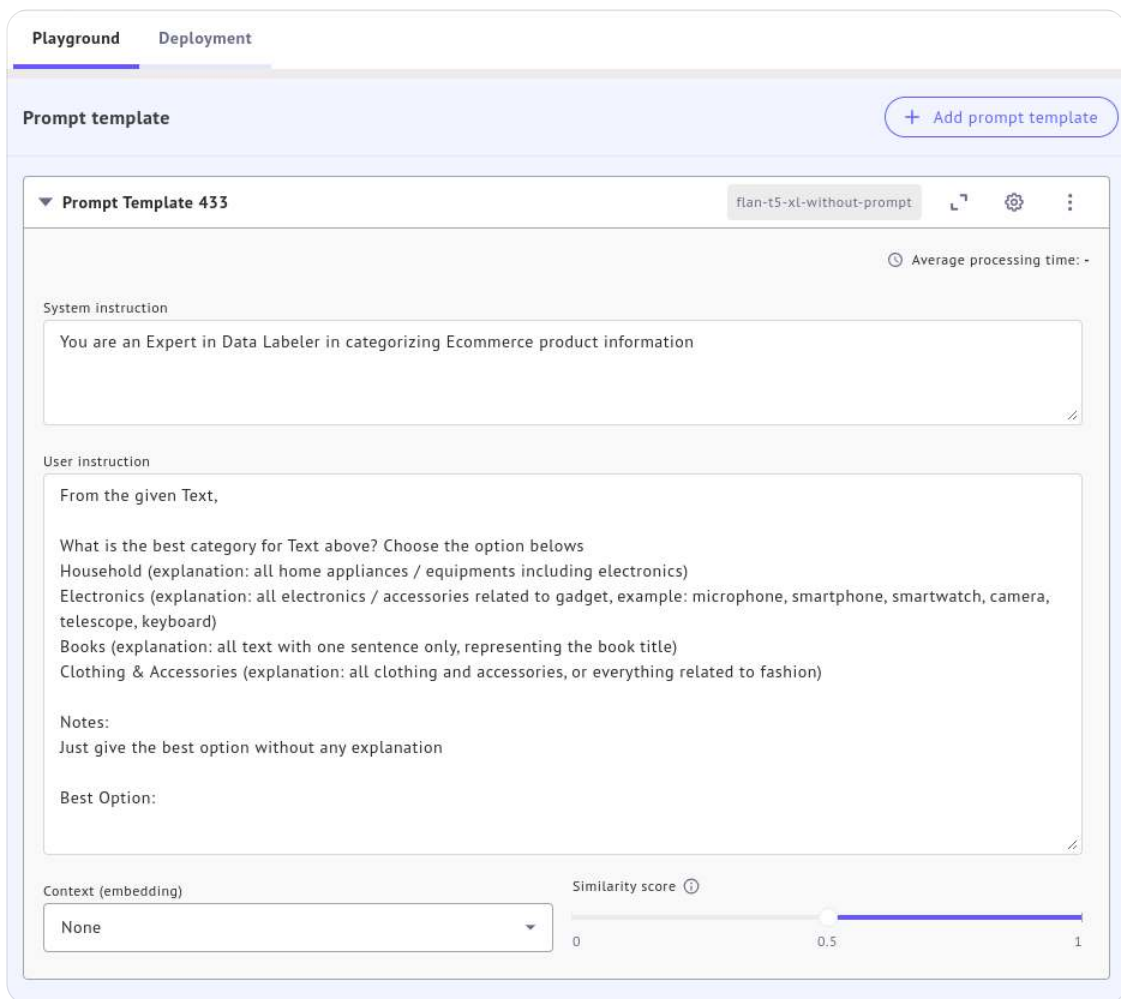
Playground Deployment

Prompt template

+ Add prompt template

Prompt Template 433

flan-t5-xl-without-prompt

Average processing time: -

System instruction

You are an Expert in Data Labeler in categorizing Ecommerce product information

User instruction

From the given Text,

What is the best category for Text above? Choose the option belows
Household (explanation: all home appliances / equipments including electronics)
Electronics (explanation: all electronics / accessories related to gadget, example: microphone, smartphone, smartwatch, camera, telescope, keyboard)
Books (explanation: all text with one sentence only, representing the book title)
Clothing & Accessories (explanation: all clothing and accessories, or everything related to fashion)

Notes:
Just give the best option without any explanation

Best Option:

Context (embedding)

None

Similarity score

0 0.5 1